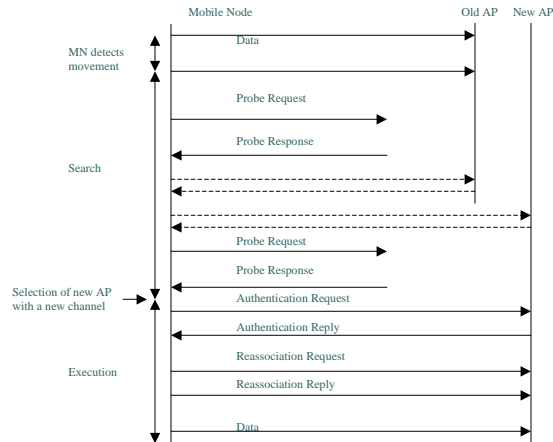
Mobile Node
Old AP
New AP

MN detects movement
Data

Search
Probe Request
Probe Response

Probe Request
Probe Response

Selection of new AP with a new channel
Authentication Request
Authentication Reply

Execution
Reassociation Request
Reassociation Reply

Data